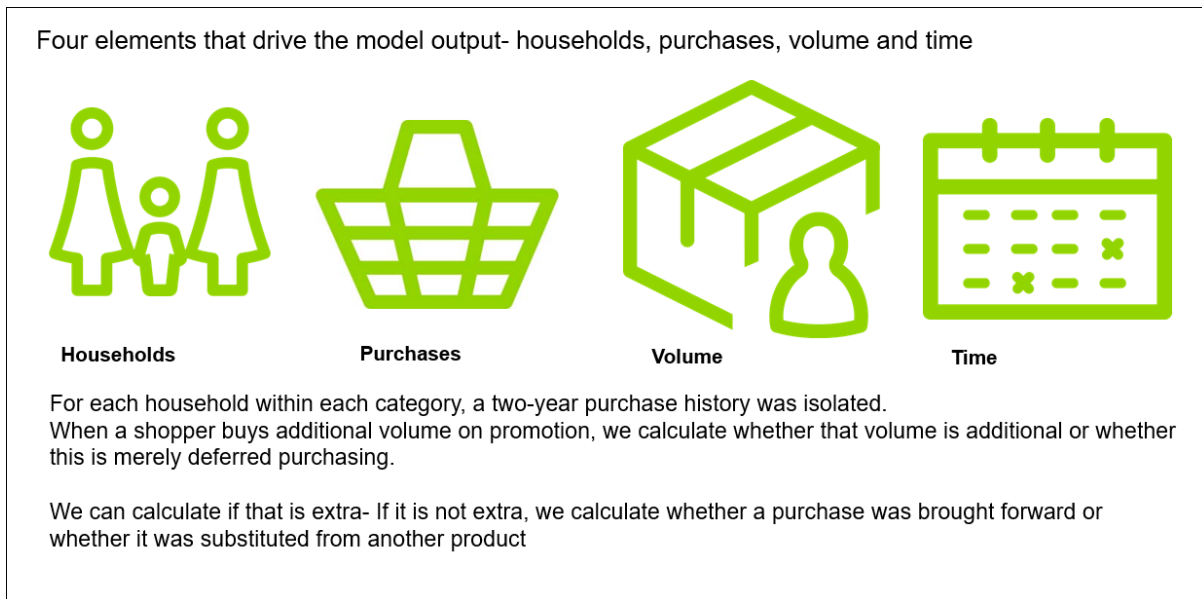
Four elements that drive the model output- households, purchases, volume and time

Households

Purchases

Volume

Time

For each household within each category, a two-year purchase history was isolated.
When a shopper buys additional volume on promotion, we calculate whether that volume is additional or whether this is merely deferred purchasing.

We can calculate if that is extra- If it is not extra, we calculate whether a purchase was brought forward or whether it was substituted from another product